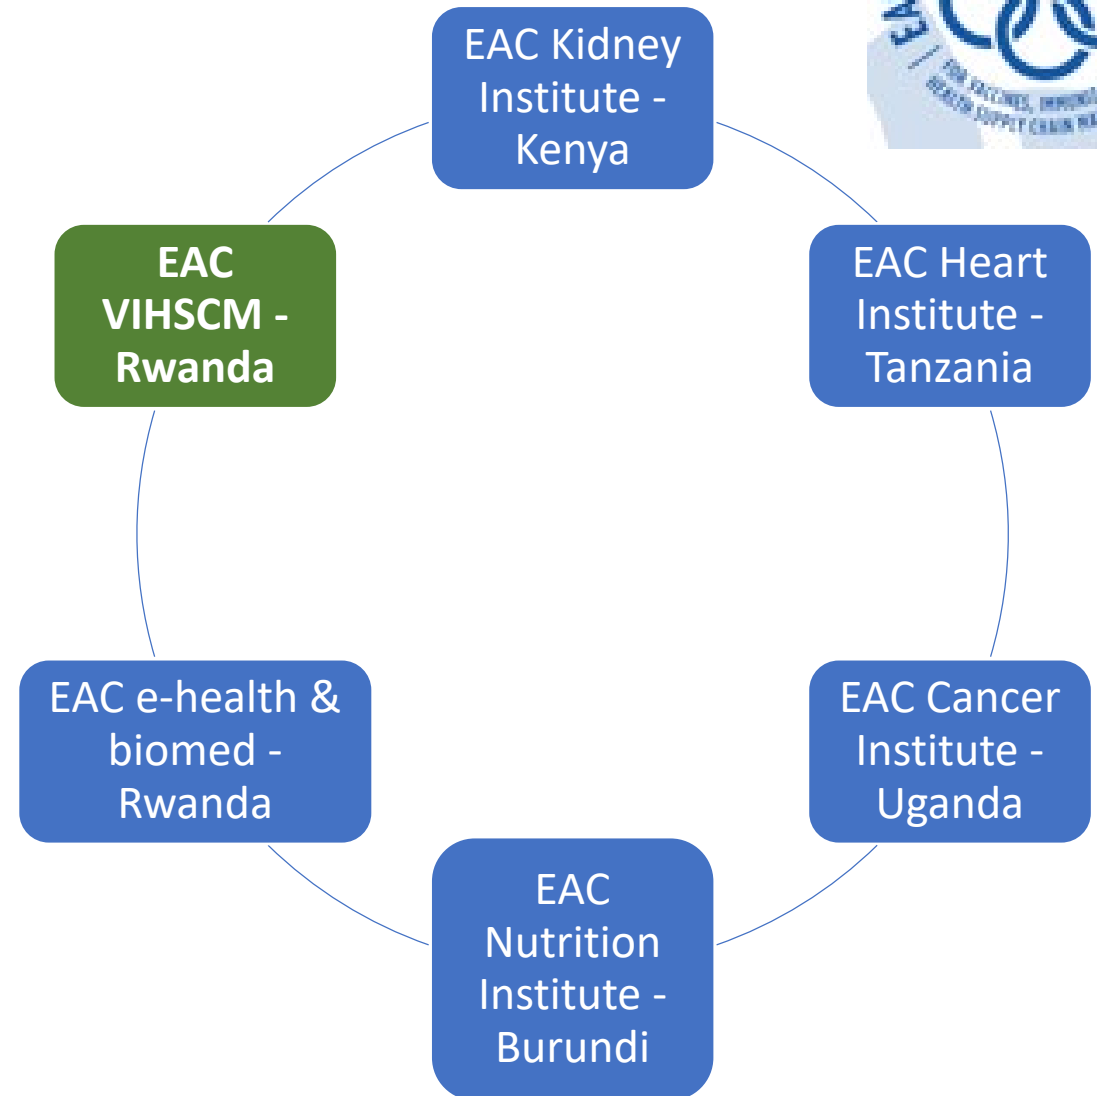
EAC Kidney Institute - Kenya

EAC Heart Institute - Tanzania

EAC Cancer Institute - Uganda

EAC Nutrition Institute - Burundi

EAC e-health & biomed - Rwanda

EAC VIHSCM - Rwanda

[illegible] FOR VACCINES, IMMUNI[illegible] HEALTH SUPPLY CHAIN MA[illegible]